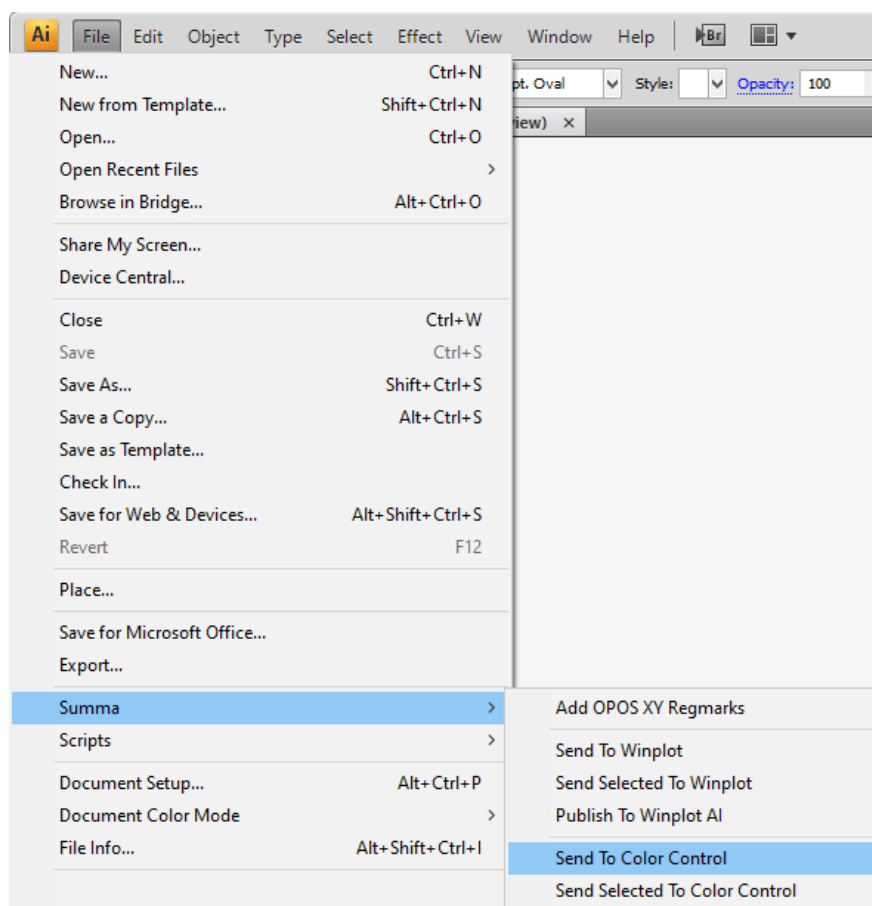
Ai File Edit Object Type Select Effect View Window Help Br

pt. Oval Style: Opacity: 100

iew) ×

New... Ctrl+N
New from Template... Shift+Ctrl+N
Open... Ctrl+O
Open Recent Files
Browse in Bridge... Alt+Ctrl+O

Share My Screen...
Device Central...

Close Ctrl+W
Save Ctrl+S
Save As... Shift+Ctrl+S
Save a Copy... Alt+Ctrl+S
Save as Template...
Check In...
Save for Web & Devices... Alt+Shift+Ctrl+S
Revert F12

Place...

Save for Microsoft Office...
Export...

Summa
Scripts

Document Setup... Alt+Ctrl+P
Document Color Mode
File Info... Alt+Shift+Ctrl+I

Add OPOS XY Regmarks

Send To Winplot
Send Selected To Winplot
Publish To Winplot AI

Send To Color Control
Send Selected To Color Control